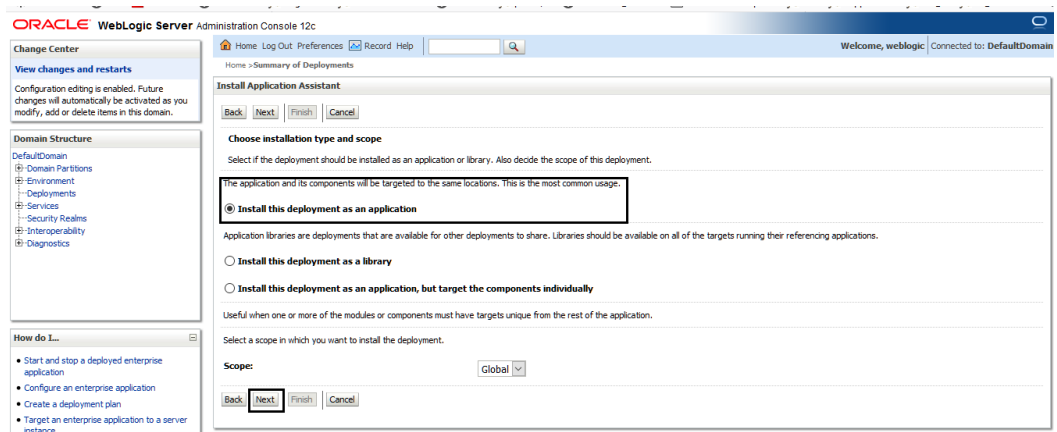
ORACLE WebLogic Server Administration Console 12c

Change Center

View changes and restarts

Configuration editing is enabled. Future changes will automatically be activated as you modify, add or delete items in this domain.

Domain Structure

DefaultDomain
Domain Partitions
Environment
Deployments
Services
Security Realms
Interoperability
Diagnostics

How do I...

• Start and stop a deployed enterprise application
• Configure an enterprise application
• Create a deployment plan
• Target an enterprise application to a server instance

Home Log Out Preferences Record Help

Welcome, weblogic Connected to: DefaultDomain

Home >Summary of Deployments

Install Application Assistant

Back Next Finish Cancel

Choose installation type and scope

Select if the deployment should be installed as an application or library. Also decide the scope of this deployment.

The application and its components will be targeted to the same locations. This is the most common usage.

Install this deployment as an application

Application libraries are deployments that are available for other deployments to share. Libraries should be available on all of the targets running their referencing applications.

Install this deployment as a library

Install this deployment as an application, but target the components individually

Useful when one or more of the modules or components must have targets unique from the rest of the application.

Select a scope in which you want to install the deployment.

Scope: Global

Back Next Finish Cancel